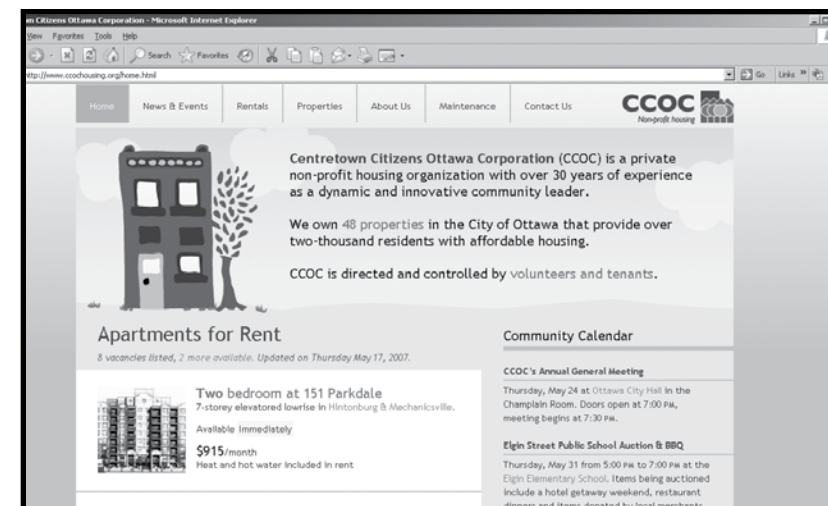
n Citizens Ottawa Corporation - Microsoft Internet Explorer

View Favorites Tools Help

Search Favorites

http://www.ccochousing.org/home.html

Go Links

Home News & Events Rentals Properties About Us Maintenance Contact Us

CCOC Non-profit housing

Centretown Citizens Ottawa Corporation (CCOC) is a private non-profit housing organization with over 30 years of experience as a dynamic and innovative community leader.

We own 48 properties in the City of Ottawa that provide over two-thousand residents with affordable housing.

CCOC is directed and controlled by volunteers and tenants.

Apartments for Rent

8 vacancies listed, 2 more available. Updated on Thursday May 17, 2007.

Two bedroom at 151 Parkdale

7-storey elevatored lowrise in Hintonburg & Mechanicsville.

Available Immediately

$915/month

Heat and hot water included in rent

Community Calendar

CCOC's Annual General Meeting

Thursday, May 24 at Ottawa City Hall in the Champlain Room. Doors open at 7:00 PM, meeting begins at 7:30 PM.

Elgin Street Public School Auction & BBQ

Thursday, May 31 from 5:00 PM to 7:00 PM at the Elgin Elementary School. Items being auctioned include a hotel getaway weekend, restaurant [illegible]